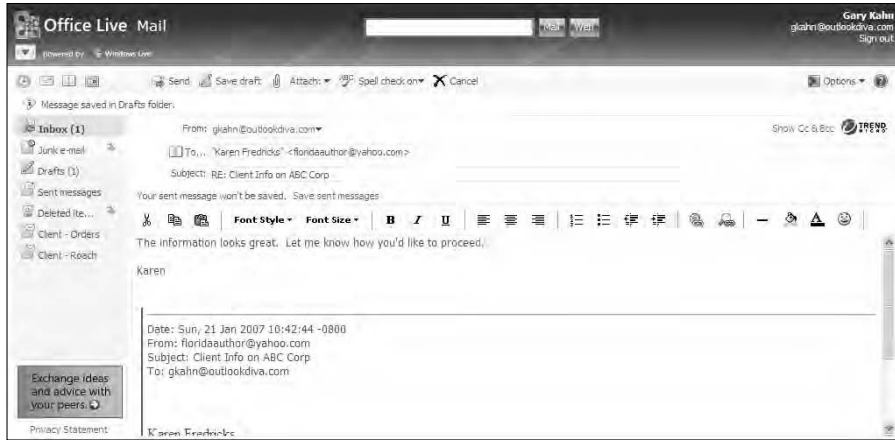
Office Live Mail
Powered by Windows Live
Mail Web
Gary Kahn
gkahn@outlookdiva.com
Sign out

Send Save draft Attach: Spell check on Cancel
Options
Message saved in Drafts folder.

Inbox (1)
Junk e-mail
Drafts (1)
Sent messages
Deleted Ite...
Client - Orders
Client - Roach

From: gkahn@outlookdiva.com
To... "Karen Fredricks" <floridaauthor@yahoo.com>
Subject: RE: Client Info on ABC Corp
Show Cc & Bcc
TREND MICRO

Your sent message won't be saved. Save sent messages

Font Style Font Size B I U

The information looks great. Let me know how you'd like to proceed.

Karen

Date: Sun, 21 Jan 2007 10:42:44 -0800
From: floridaauthor@yahoo.com
Subject: Client Info on ABC Corp
To: gkahn@outlookdiva.com

Karen Fredricks

Exchange ideas and advice with your peers.

Privacy Statement